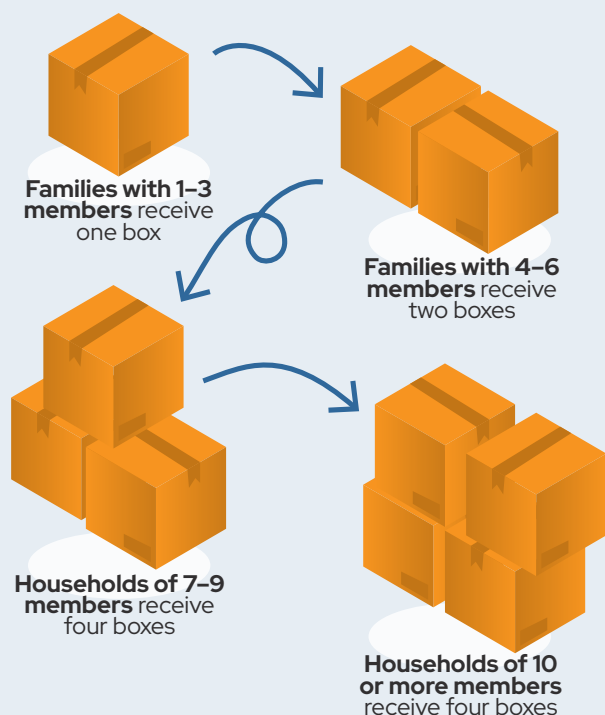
**Families with 1–3 members** receive one box

**Families with 4–6 members** receive two boxes

**Households of 7–9 members** receive four boxes

**Households of 10 or more members** receive four boxes